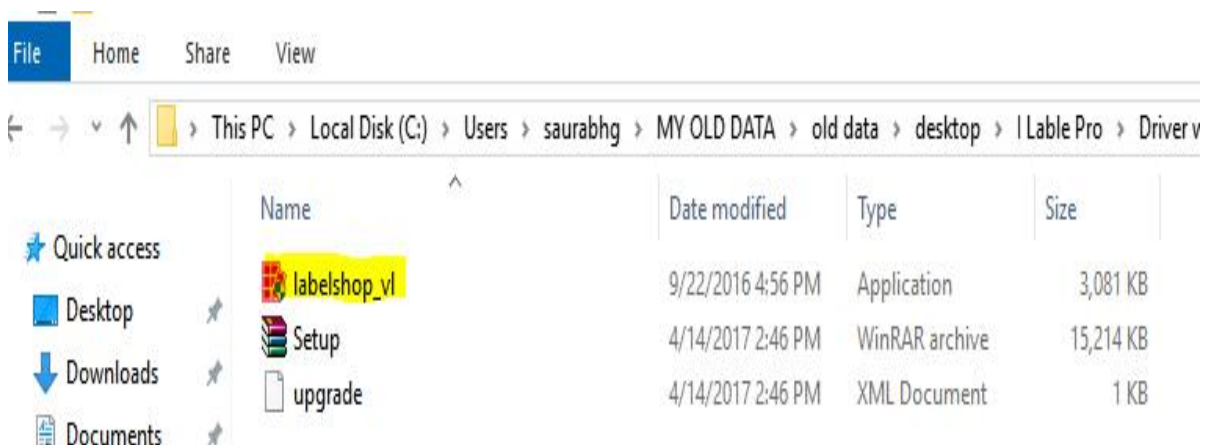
File Home Share View

This PC › Local Disk (C:) › Users › saurabhg › MY OLD DATA › old data › desktop › I Lable Pro › Driver v

Quick access
Desktop
Downloads
Documents

| Name | Date modified | Type | Size |
|---|---|---|---|
| labelshop_vl | 9/22/2016 4:56 PM | Application | 3,081 KB |
| Setup | 4/14/2017 2:46 PM | WinRAR archive | 15,214 KB |
| upgrade | 4/14/2017 2:46 PM | XML Document | 1 KB |